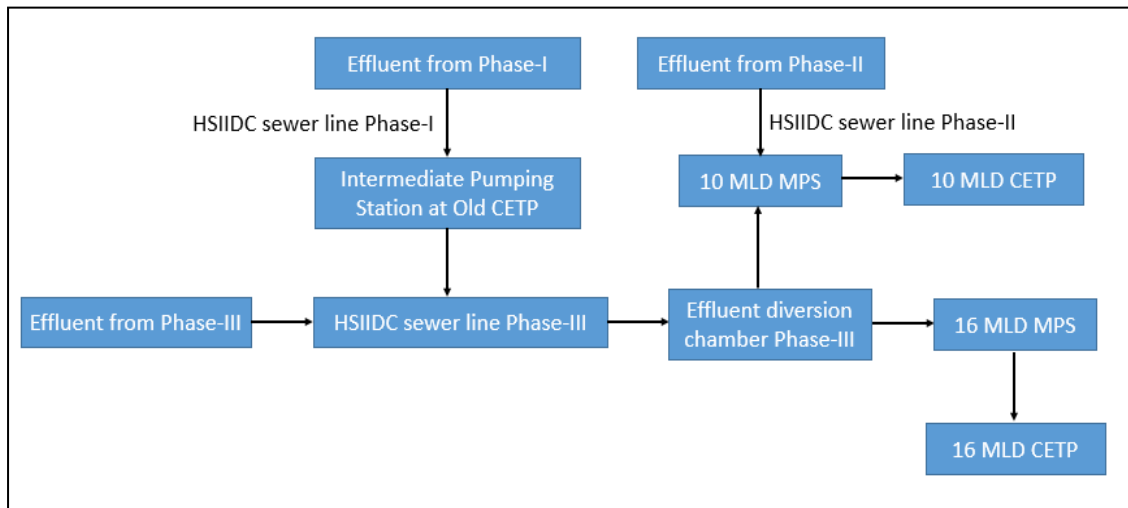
Effluent from Phase-I

HSIIDC sewer line Phase-I

Intermediate Pumping Station at Old CETP

Effluent from Phase-II

HSIIDC sewer line Phase-II

10 MLD MPS

10 MLD CETP

Effluent from Phase-III

HSIIDC sewer line Phase-III

Effluent diversion chamber Phase-III

16 MLD MPS

16 MLD CETP